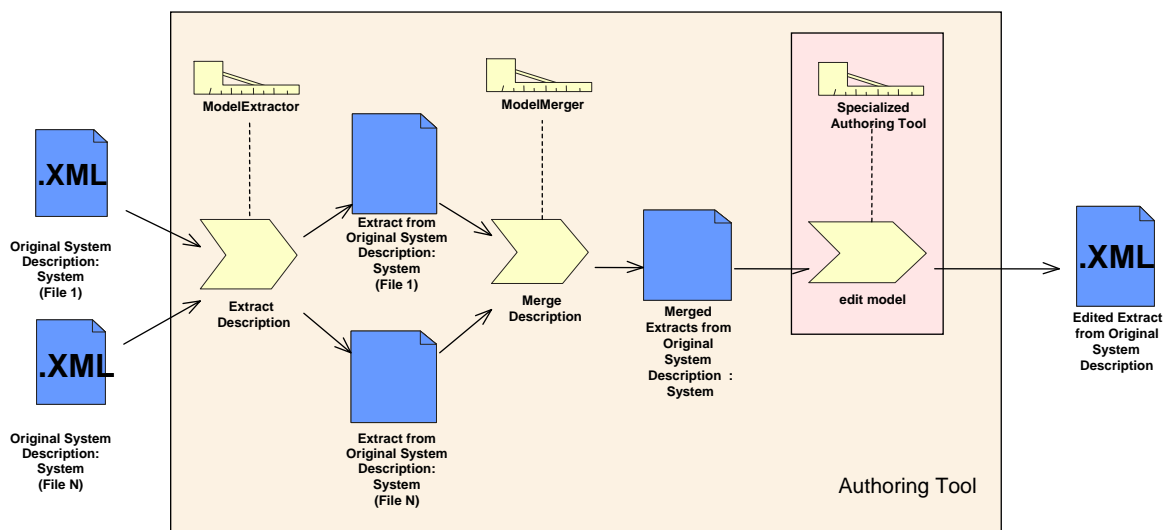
.XML

Original System Description: System (File 1)

.XML

Original System Description: System (File N)

ModelExtractor

Extract Description

Extract from Original System Description: System (File 1)

Extract from Original System Description: System (File N)

ModelMerger

Merge Description

Merged Extracts from Original System Description : System

Specialized Authoring Tool

edit model

Authoring Tool

.XML

Edited Extract from Original System Description